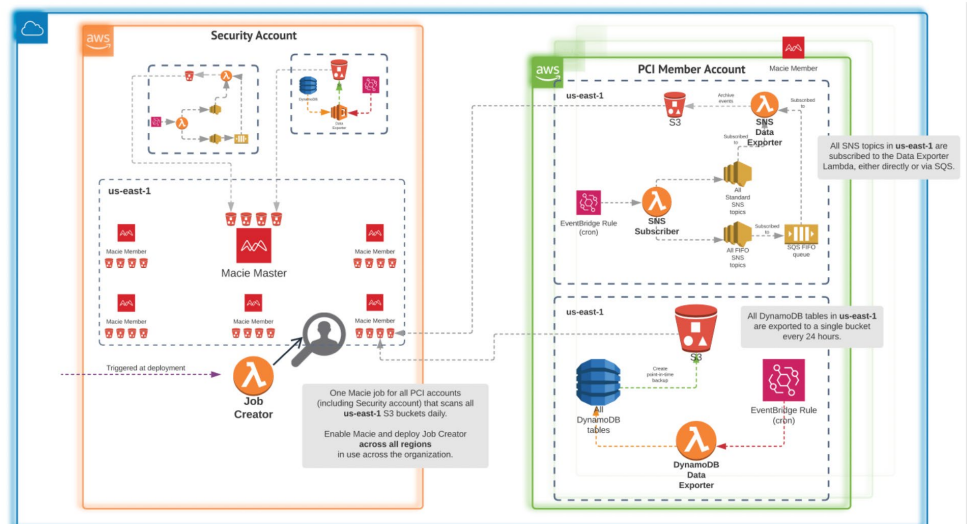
aws

Security Account

DynamoDB

Data Exporter

us-east-1

Macie Member

Macie Member

Macie Master

Macie Member

Macie Member

Macie Member

Macie Member

Triggered at deployment

Job Creator

One Macie job for all PCI accounts (including Security account) that scans all **us-east-1** S3 buckets daily.

Enable Macie and deploy Job Creator **across all regions** in use across the organization.

Macie Member

aws

PCI Member Account

us-east-1

S3

Archive events

SNS Data Exporter

Subscribed to

Subscribed to

All Standard SNS topics

EventBridge Rule (cron)

SNS Subscriber

All FIFO SNS topics

Subscribed to

SQS FIFO queue

All SNS topics in **us-east-1** are subscribed to the Data Exporter Lambda, either directly or via SQS.

us-east-1

All DynamoDB tables in **us-east-1** are exported to a single bucket every 24 hours.

S3

Create point-in-time backup

All DynamoDB tables

EventBridge Rule (cron)

DynamoDB Data Exporter